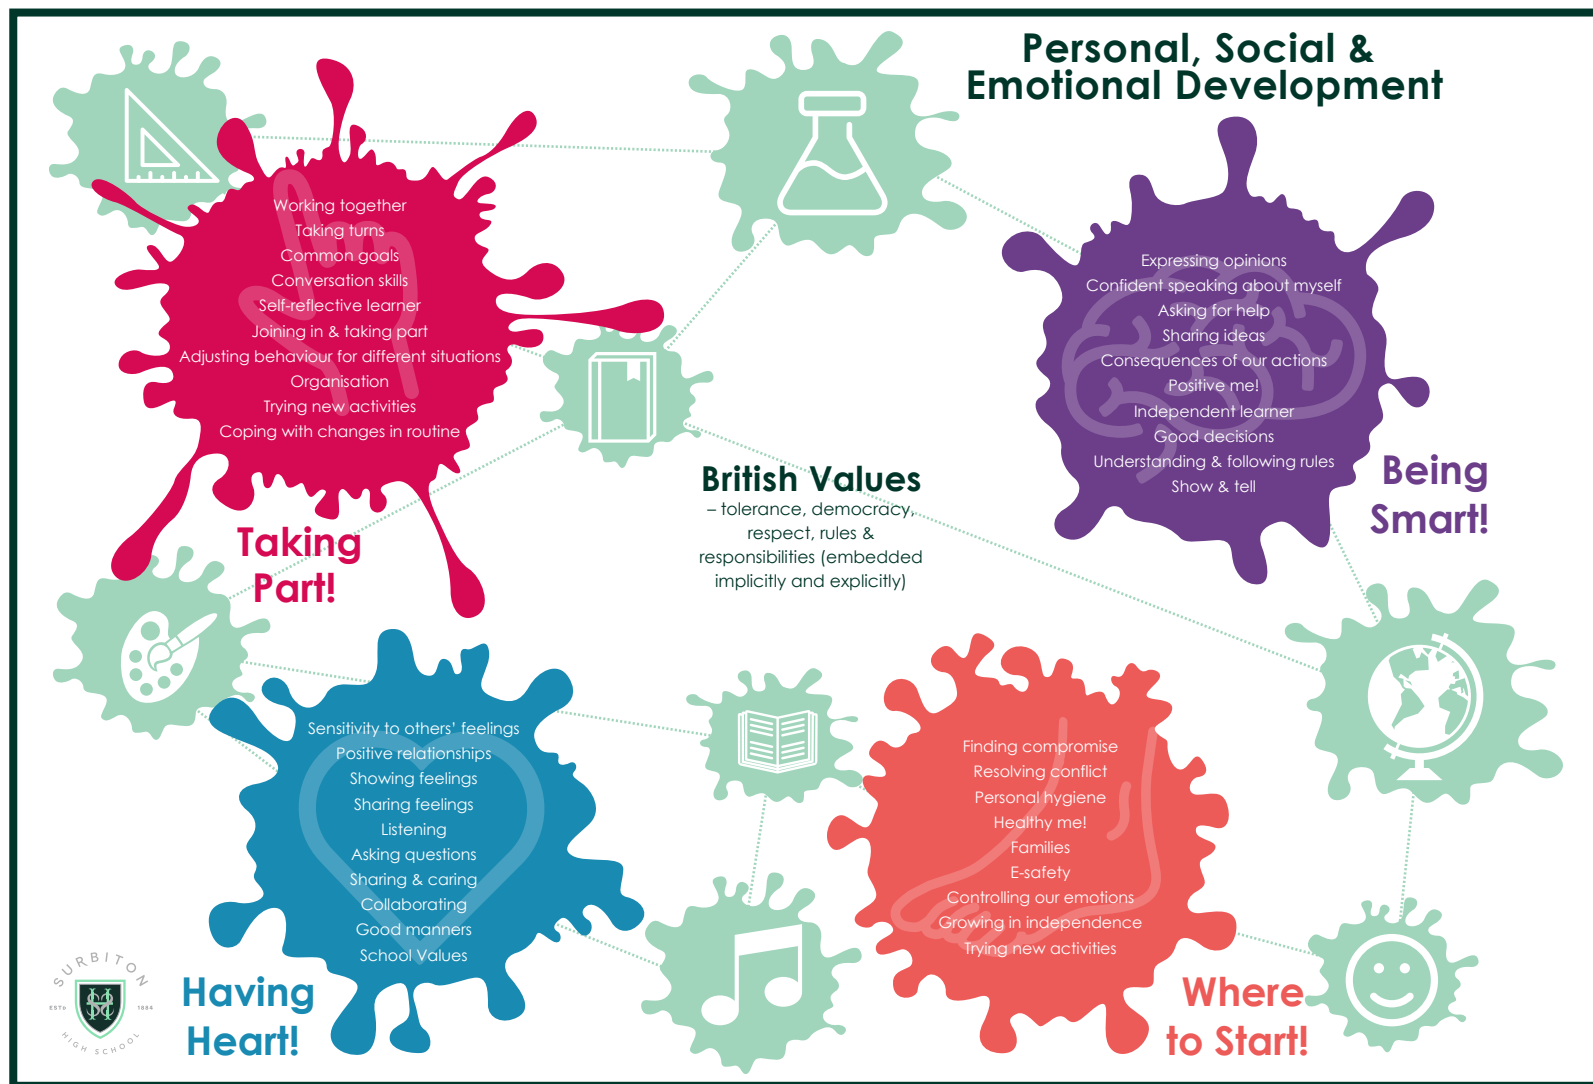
Personal, Social &
Emotional Development

Working together
Taking turns
Common goals
Conversation skills
Self-reflective learner
Joining in & taking part
Adjusting behaviour for different situations
Organisation
Trying new activities
Coping with changes in routine

Taking Part!

Expressing opinions
Confident speaking about myself
Asking for help
Sharing ideas
Consequences of our actions
Positive me!
Independent learner
Good decisions
Understanding & following rules
Show & tell

Being Smart!

British Values
– tolerance, democracy, respect, rules & responsibilities (embedded implicitly and explicitly)

Sensitivity to others' feelings
Positive relationships
Showing feelings
Sharing feelings
Listening
Asking questions
Sharing & caring
Collaborating
Good manners
School Values

Having Heart!

Finding compromise
Resolving conflict
Personal hygiene
Healthy me!
Families
E-safety
Controlling our emotions
Growing in independence
Trying new activities

Where to Start!

SURBITON
ESTD 1884
HIGH SCHOOL